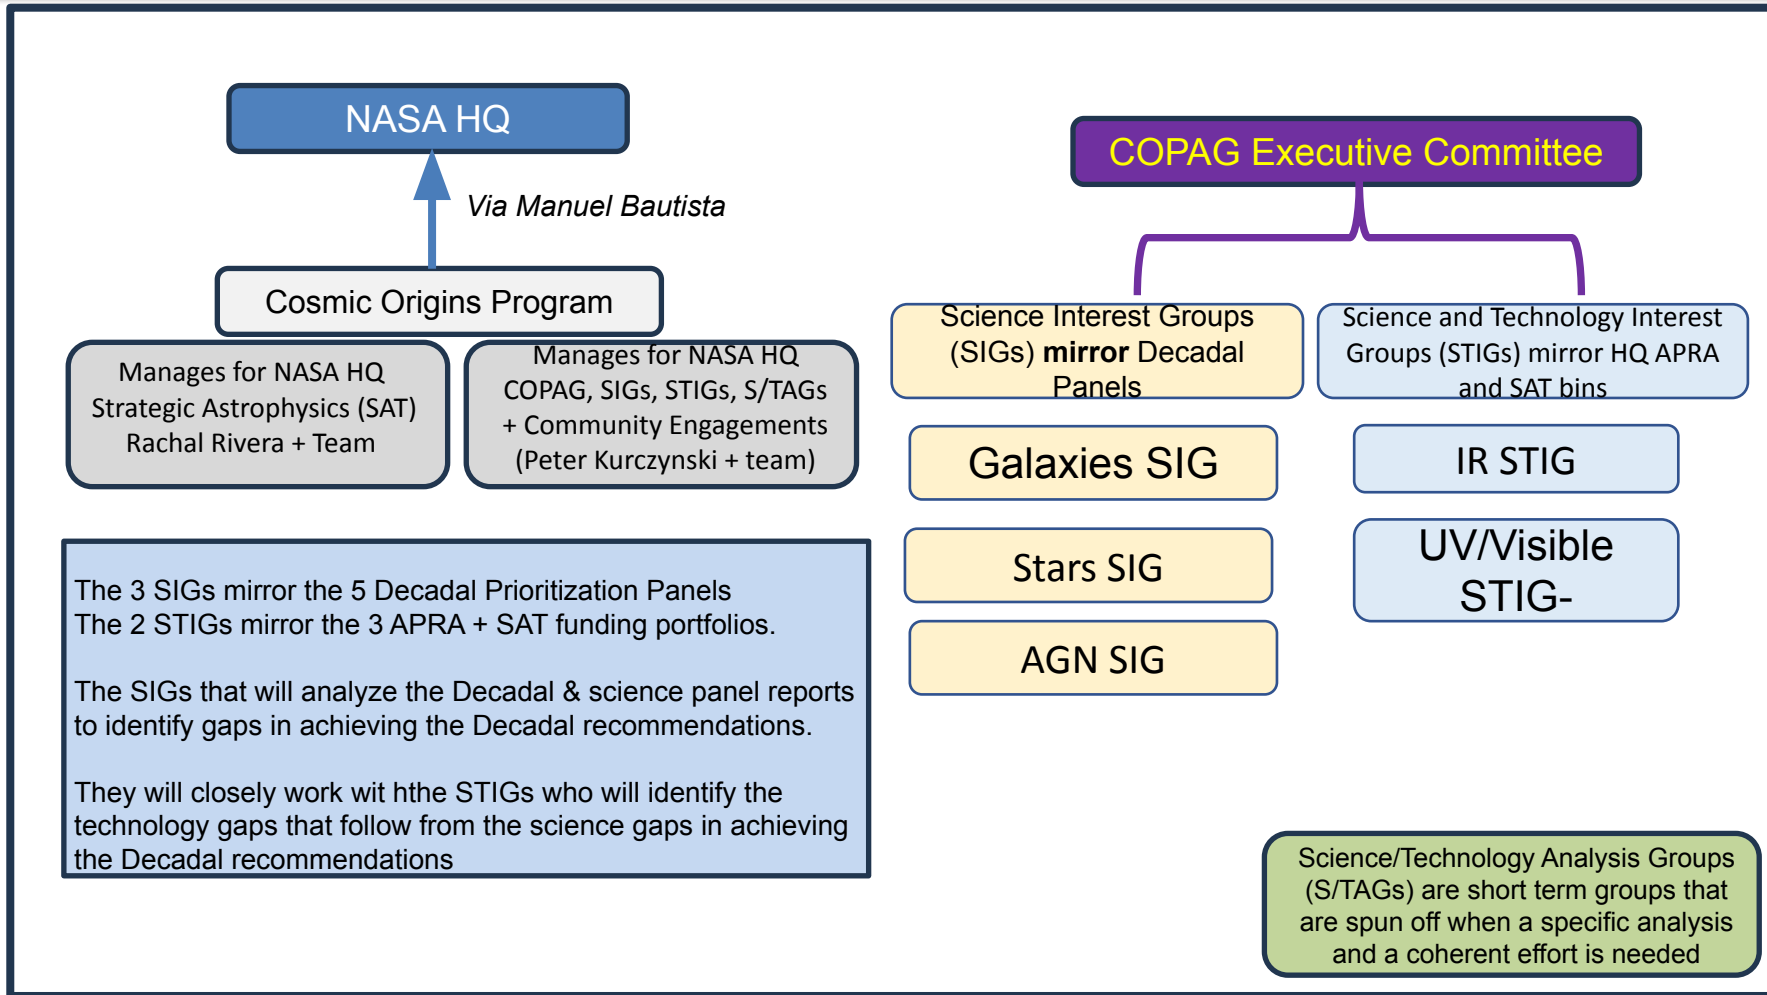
NASA HQ

Via Manuel Bautista

Cosmic Origins Program

Manages for NASA HQ Strategic Astrophysics (SAT) Rachal Rivera + Team

Manages for NASA HQ COPAG, SIGs, STIGs, S/TAGs + Community Engagements (Peter Kurczynski + team)

The 3 SIGs mirror the 5 Decadal Prioritization Panels
The 2 STIGs mirror the 3 APRA + SAT funding portfolios.

The SIGs that will analyze the Decadal & science panel reports to identify gaps in achieving the Decadal recommendations.

They will closely work wit hthe STIGs who will identify the technology gaps that follow from the science gaps in achieving the Decadal recommendations

COPAG Executive Committee

Science Interest Groups (SIGs) **mirror** Decadal Panels

Science and Technology Interest Groups (STIGs) mirror HQ APRA and SAT bins

Galaxies SIG

Stars SIG

AGN SIG

IR STIG

UV/Visible STIG-

Science/Technology Analysis Groups (S/TAGs) are short term groups that are spun off when a specific analysis and a coherent effort is needed